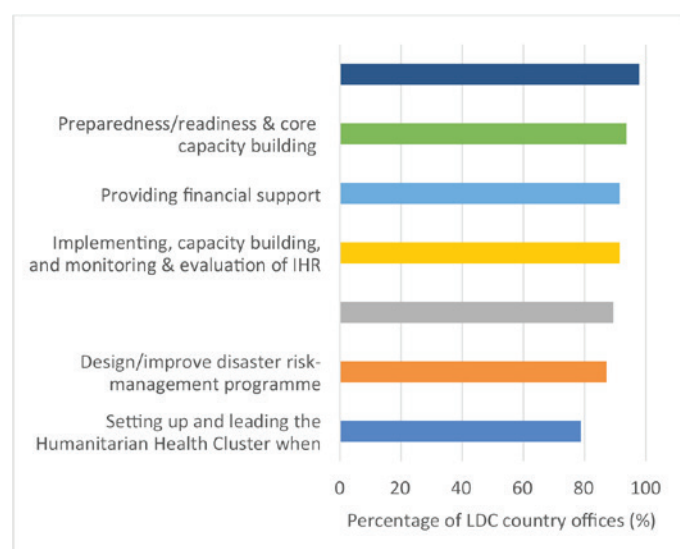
Preparedness/readiness & core capacity building

Providing financial support

Implementing, capacity building, and monitoring & evaluation of IHR

Design/improve disaster risk-management programme

Setting up and leading the Humanitarian Health Cluster when

0
20
40
60
80
100

Percentage of LDC country offices (%)